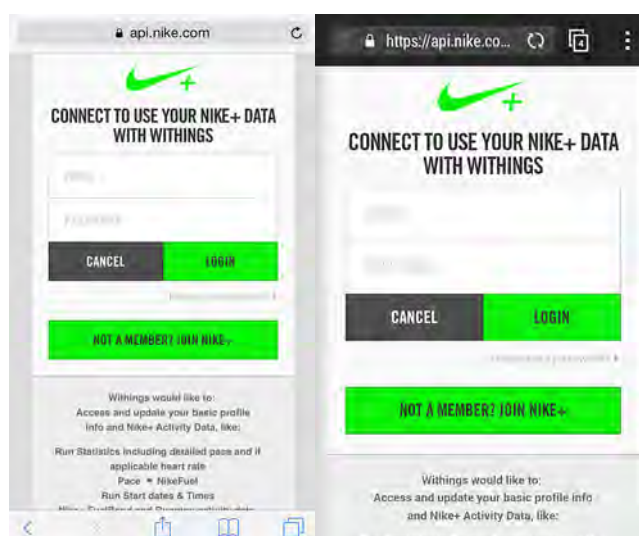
api.nike.com

CONNECT TO USE YOUR NIKE+ DATA WITH WITHINGS

EMAIL

PASSWORD

CANCEL

LOGIN

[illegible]

NOT A MEMBER? JOIN NIKE+

Withings would like to:
Access and update your basic profile info and Nike+ Activity Data, like:

Run Statistics including detailed pace and if applicable heart rate
Pace • NikeFuel
Run Start dates & Times
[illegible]

https://api.nike.co...

CONNECT TO USE YOUR NIKE+ DATA WITH WITHINGS

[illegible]

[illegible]

CANCEL

LOGIN

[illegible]

NOT A MEMBER? JOIN NIKE+

Withings would like to:
Access and update your basic profile info and Nike+ Activity Data, like: